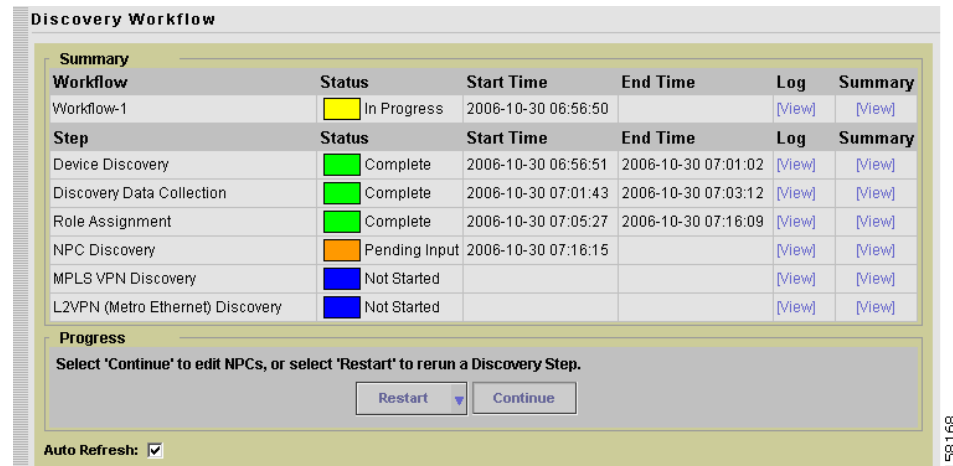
Discovery Workflow

Summary

| Workflow | Status | Start Time | End Time | Log | Summary |
|---|---|---|---|---|---|
| Workflow-1 | In Progress | 2006-10-30 06:56:50 | | [View] | [View] |
| **Step** | **Status** | **Start Time** | **End Time** | **Log** | **Summary** |
| Device Discovery | Complete | 2006-10-30 06:56:51 | 2006-10-30 07:01:02 | [View] | [View] |
| Discovery Data Collection | Complete | 2006-10-30 07:01:43 | 2006-10-30 07:03:12 | [View] | [View] |
| Role Assignment | Complete | 2006-10-30 07:05:27 | 2006-10-30 07:16:09 | [View] | [View] |
| NPC Discovery | Pending Input | 2006-10-30 07:16:15 | | [View] | [View] |
| MPLS VPN Discovery | Not Started | | | [View] | [View] |
| L2VPN (Metro Ethernet) Discovery | Not Started | | | [View] | [View] |

Progress

Select 'Continue' to edit NPCs, or select 'Restart' to rerun a Discovery Step.

Restart Continue

Auto Refresh: ☑

58168